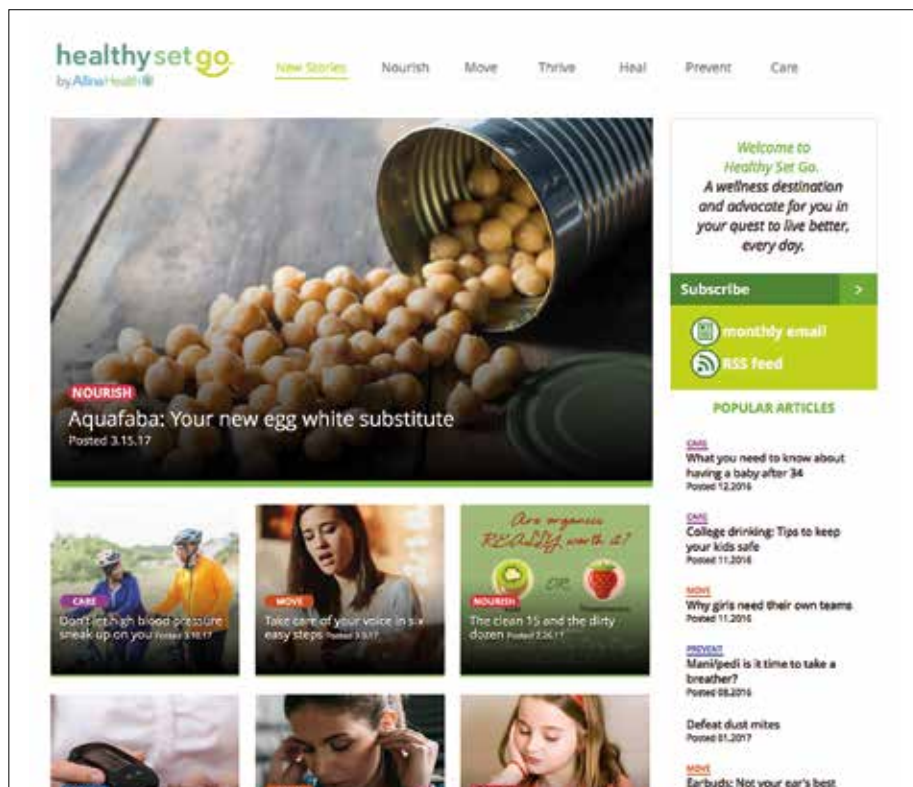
healthy set go
by Allina Health

New Stories Nourish Move Thrive Heal Prevent Care

NOURISH
Aquafaba: Your new egg white substitute
Posted 3.15.17

Welcome to Healthy Set Go.
A wellness destination and advocate for you in your quest to live better, every day.

Subscribe >

monthly email

RSS feed

POPULAR ARTICLES

CARE
What you need to know about having a baby after 34
Posted 12.2016

CARE
College drinking: Tips to keep your kids safe
Posted 11.2016

MOVE
Why girls need their own teams
Posted 11.2016

PREVENT
Mani/pedi is it time to take a breather?
Posted 08.2016

Defeat dust mites
Posted 01.2017

MOVE
Earbuds: Not your ear's best

CARE
Don't let high blood pressure sneak up on you Posted 3.10.17

MOVE
Take care of your voice in six easy steps Posted 3.3.17

Are organics REALLY worth it?
OR
NOURISH
The clean 15 and the dirty dozen Posted 2.26.17